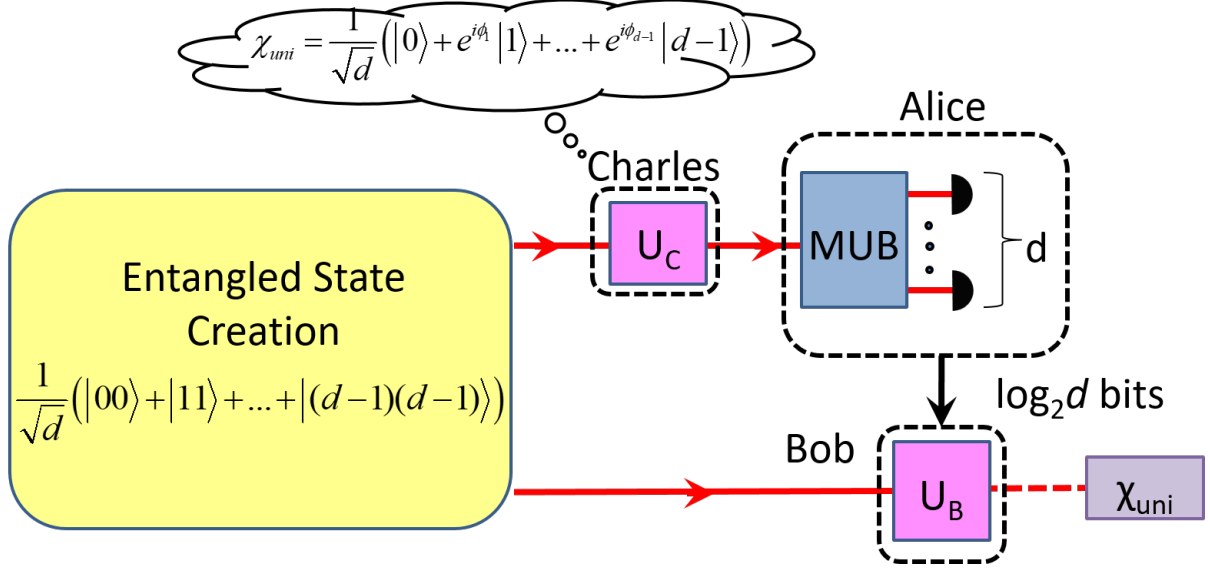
$\chi_{uni} = \frac{1}{\sqrt{d}}\left(\left|0\right\rangle + e^{i\phi_1}\left|1\right\rangle + ... + e^{i\phi_{d-1}}\left|d-1\right\rangle\right)$

Alice

Charles

$U_C$

MUB

d

Entangled State Creation

$\frac{1}{\sqrt{d}}\left(\left|00\right\rangle + \left|11\right\rangle + ... + \left|(d-1)(d-1)\right\rangle\right)$

$\log_2 d$ bits

Bob

$U_B$

$\chi_{uni}$